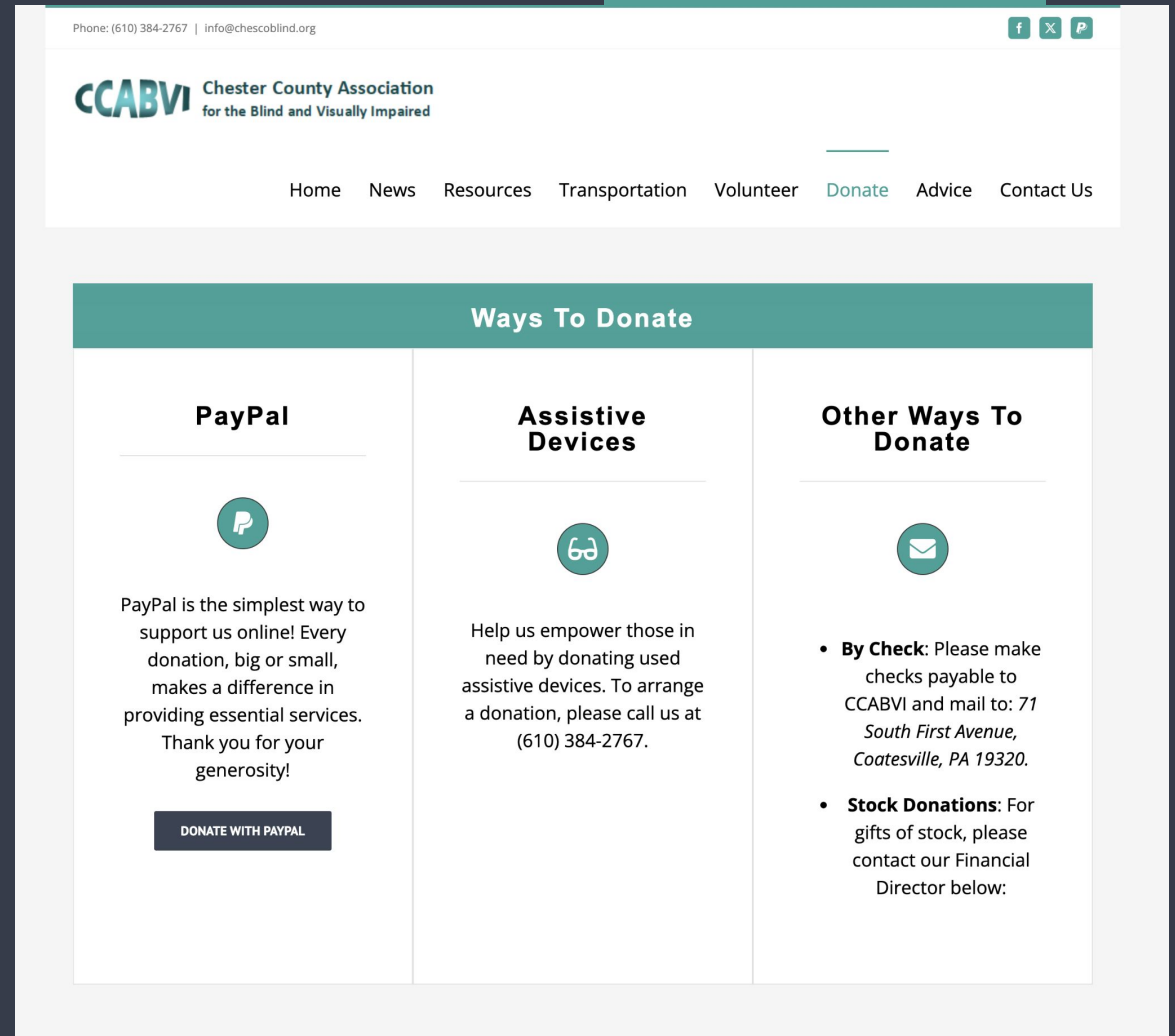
Phone: (610) 384-2767 | info@chescoblind.org

CCABVI Chester County Association for the Blind and Visually Impaired

Home News Resources Transportation Volunteer Donate Advice Contact Us

Ways To Donate

PayPal

PayPal is the simplest way to support us online! Every donation, big or small, makes a difference in providing essential services. Thank you for your generosity!

DONATE WITH PAYPAL

Assistive Devices

Help us empower those in need by donating used assistive devices. To arrange a donation, please call us at (610) 384-2767.

Other Ways To Donate

- **By Check**: Please make checks payable to CCABVI and mail to: *71 South First Avenue, Coatesville, PA 19320.*
- **Stock Donations**: For gifts of stock, please contact our Financial Director below: